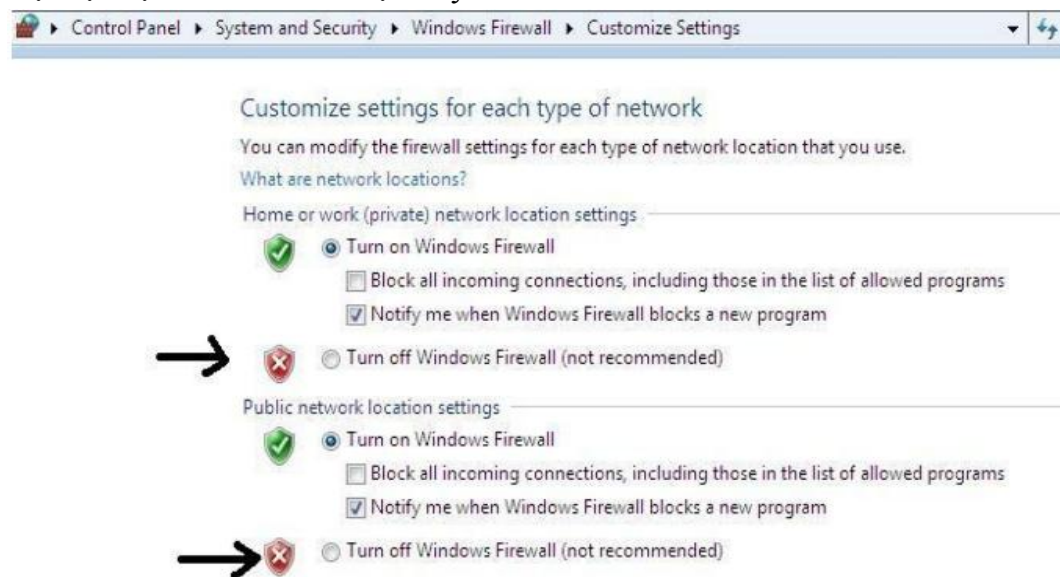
▸ Control Panel ▸ System and Security ▸ Windows Firewall ▸ Customize Settings

Customize settings for each type of network

You can modify the firewall settings for each type of network location that you use.

What are network locations?

Home or work (private) network location settings

Turn on Windows Firewall

Block all incoming connections, including those in the list of allowed programs

Notify me when Windows Firewall blocks a new program

Turn off Windows Firewall (not recommended)

Public network location settings

Turn on Windows Firewall

Block all incoming connections, including those in the list of allowed programs

Notify me when Windows Firewall blocks a new program

Turn off Windows Firewall (not recommended)